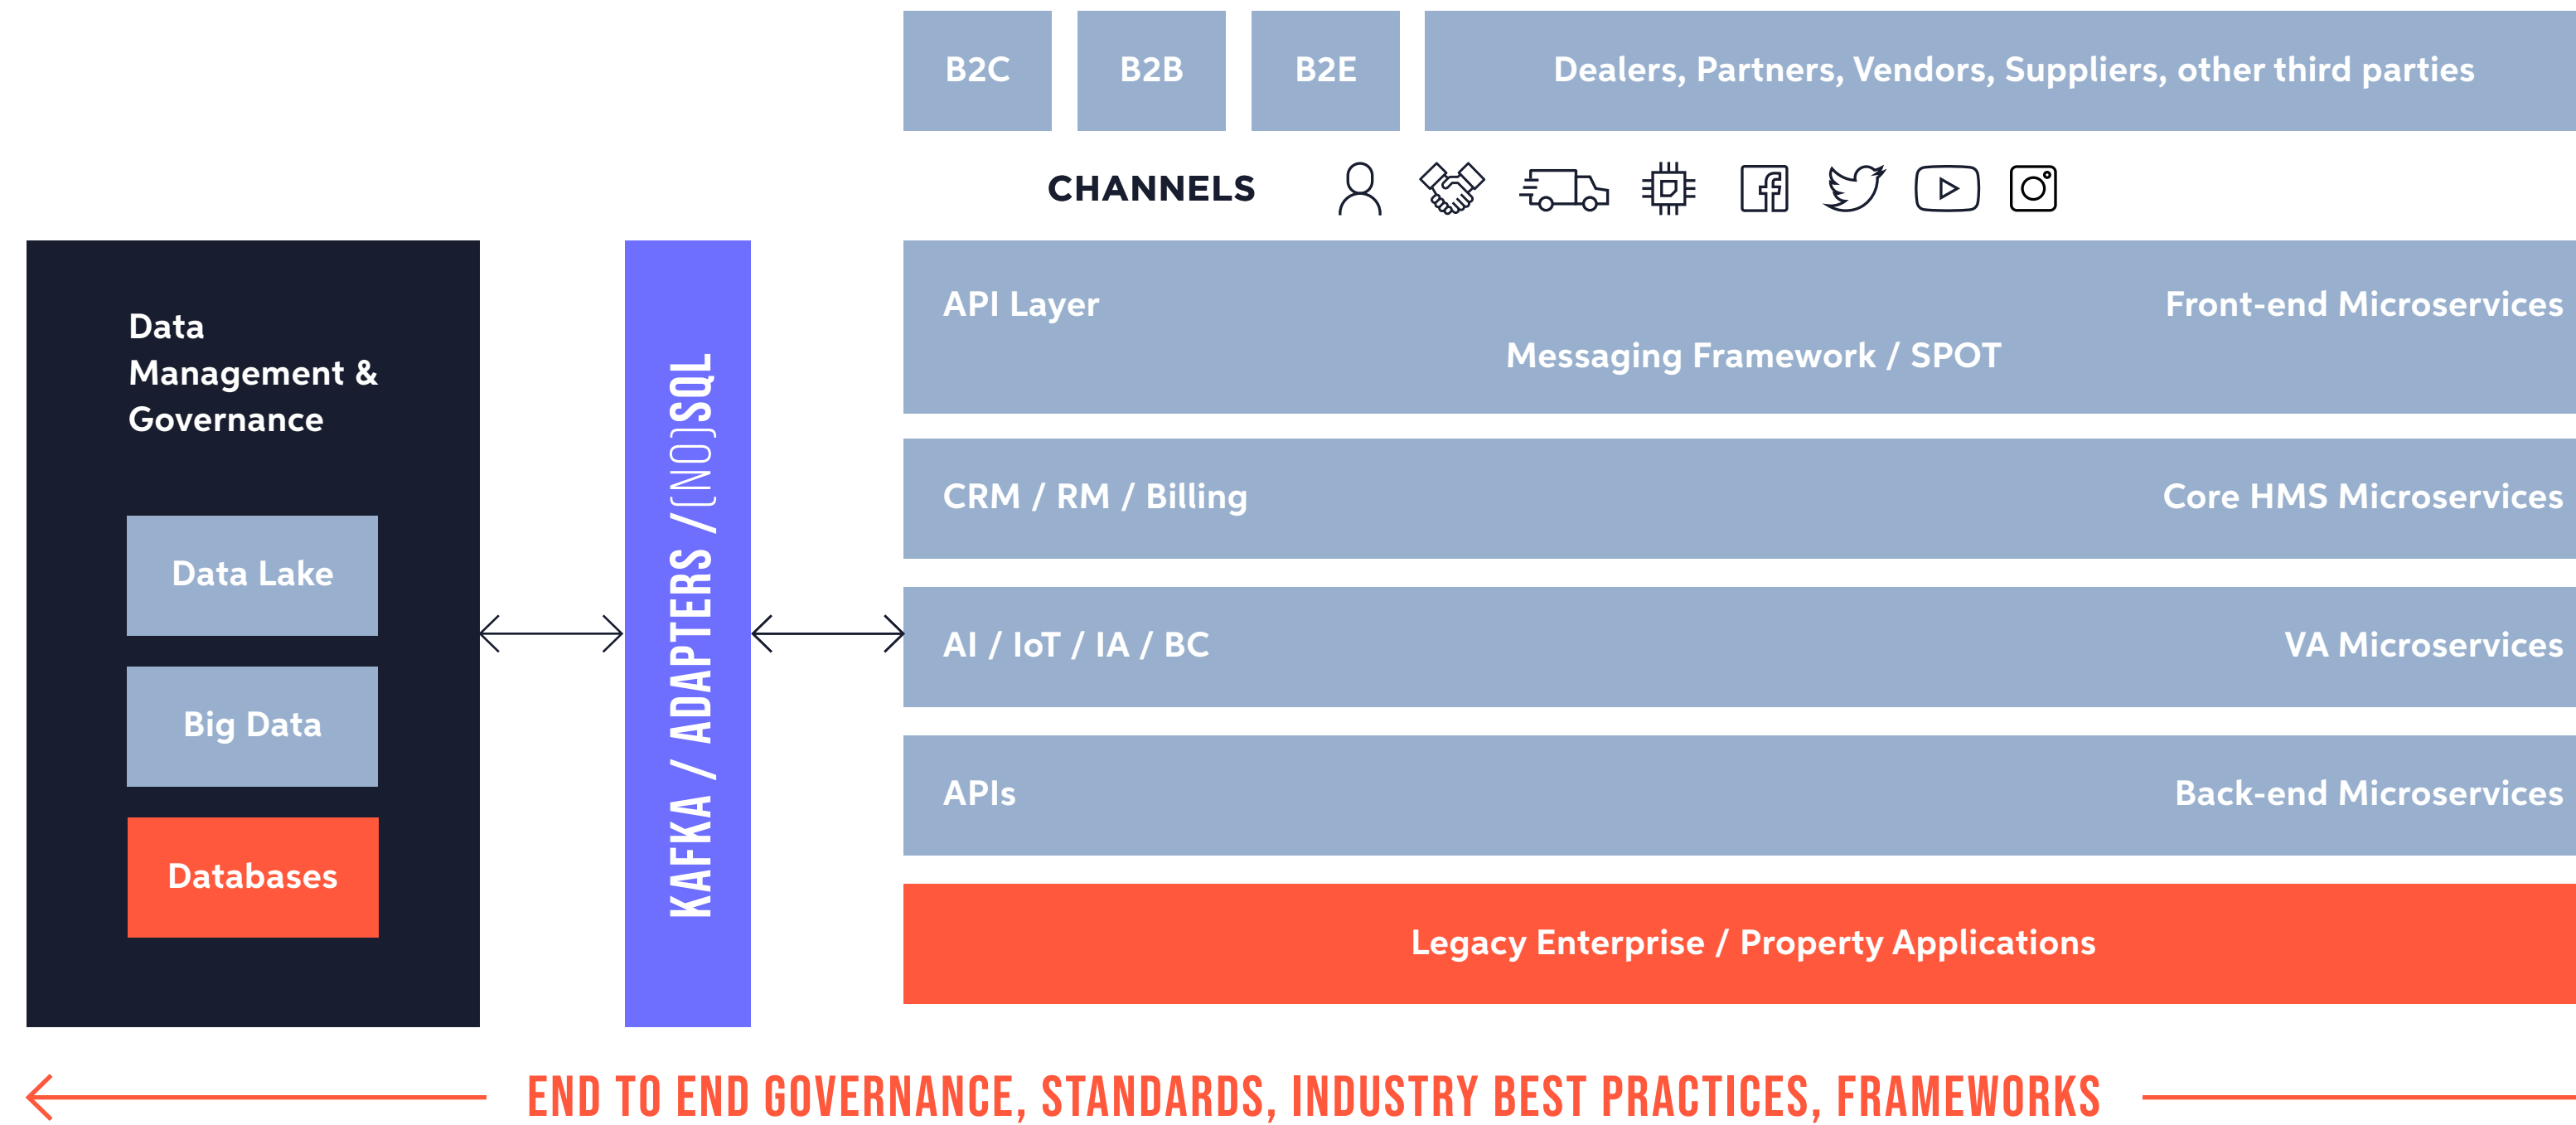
B2C

B2B

B2E

Dealers, Partners, Vendors, Suppliers, other third parties

CHANNELS

Data Management & Governance

Data Lake

Big Data

Databases

KAFKA / ADAPTERS / (NO)SQL

API Layer

Front-end Microservices

Messaging Framework / SPOT

CRM / RM / Billing

Core HMS Microservices

AI / IoT / IA / BC

VA Microservices

APIs

Back-end Microservices

Legacy Enterprise / Property Applications

END TO END GOVERNANCE, STANDARDS, INDUSTRY BEST PRACTICES, FRAMEWORKS